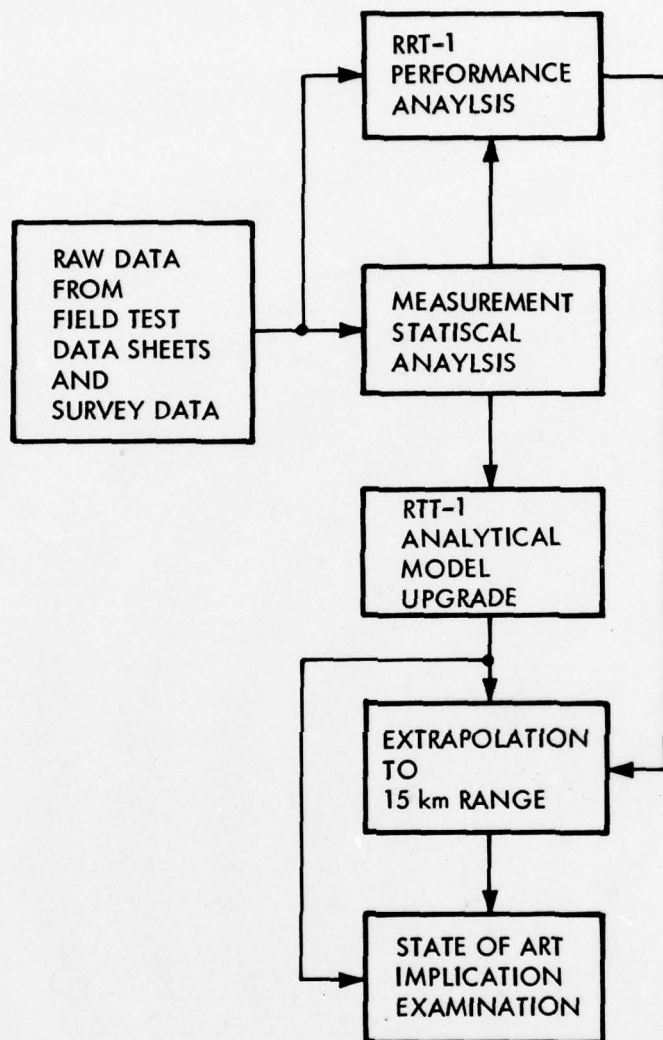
RAW DATA FROM FIELD TEST DATA SHEETS AND SURVEY DATA

RRT-1 PERFORMANCE ANAYLSIS

MEASUREMENT STATISCAL ANAYLSIS

RTT-1 ANALYTICAL MODEL UPGRADE

EXTRAPOLATION TO 15 km RANGE

STATE OF ART IMPLICATION EXAMINATION